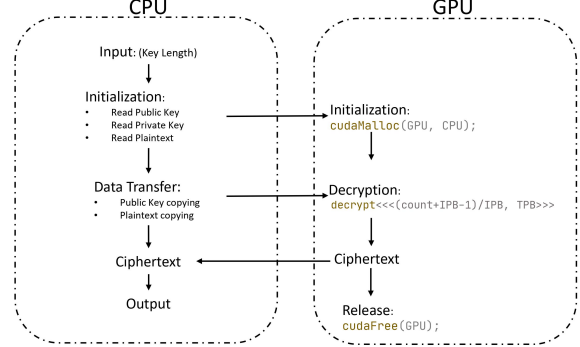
CPU

Input: (Key Length)

Initialization:
- Read Public Key
- Read Private Key
- Read Plaintext

Data Transfer:
- Public Key copying
- Plaintext copying

Ciphertext

Output

GPU

Initialization:
cudaMalloc(GPU, CPU);

Decryption:
decrypt<<<(count+IPB-1)/IPB, TPB>>>

Ciphertext

Release:
cudaFree(GPU);